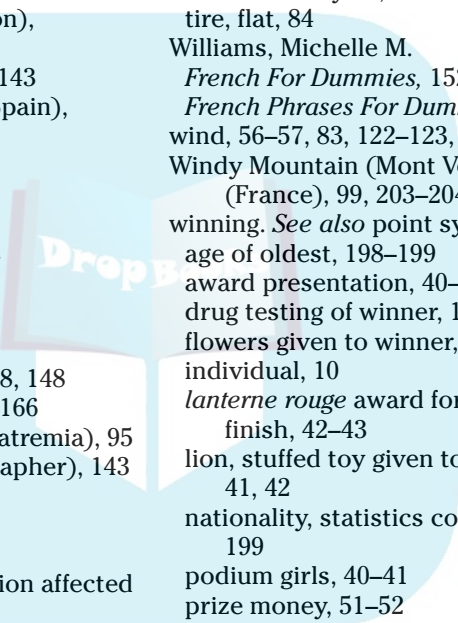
on),

143

pain),

8, 148
166
atremia), 95
apher), 143

ion affected

tire, flat, 84
Williams, Michelle M.
*French For Dummies,* 15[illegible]
*French Phrases For Dum*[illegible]
wind, 56–57, 83, 122–123,
Windy Mountain (Mont V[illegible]
(France), 99, 203–20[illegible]
winning. *See also* point sy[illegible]
age of oldest, 198–199
award presentation, 40–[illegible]
drug testing of winner, 1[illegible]
flowers given to winner,
individual, 10
*lanterne rouge* award for
finish, 42–43
lion, stuffed toy given to
41, 42
nationality, statistics co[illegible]
199
podium girls, 40–41
prize money, 51–52

DropB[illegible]